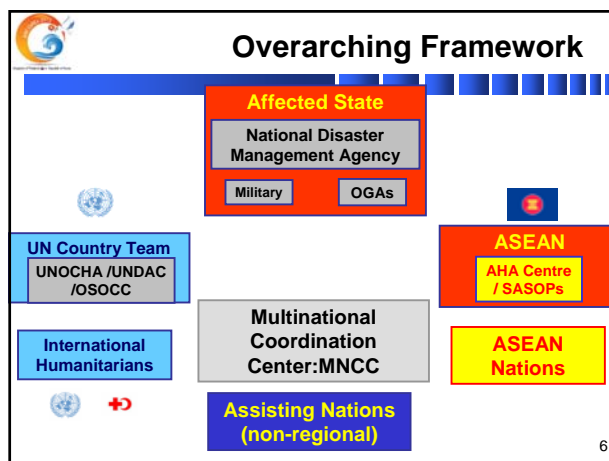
Overarching Framework

Affected State

National Disaster Management Agency

Military

OGAs

UN Country Team

UNOCHA /UNDAC /OSOCC

ASEAN

AHA Centre / SASOPs

International Humanitarians

Multinational Coordination Center:MNCC

ASEAN Nations

Assisting Nations (non-regional)

6